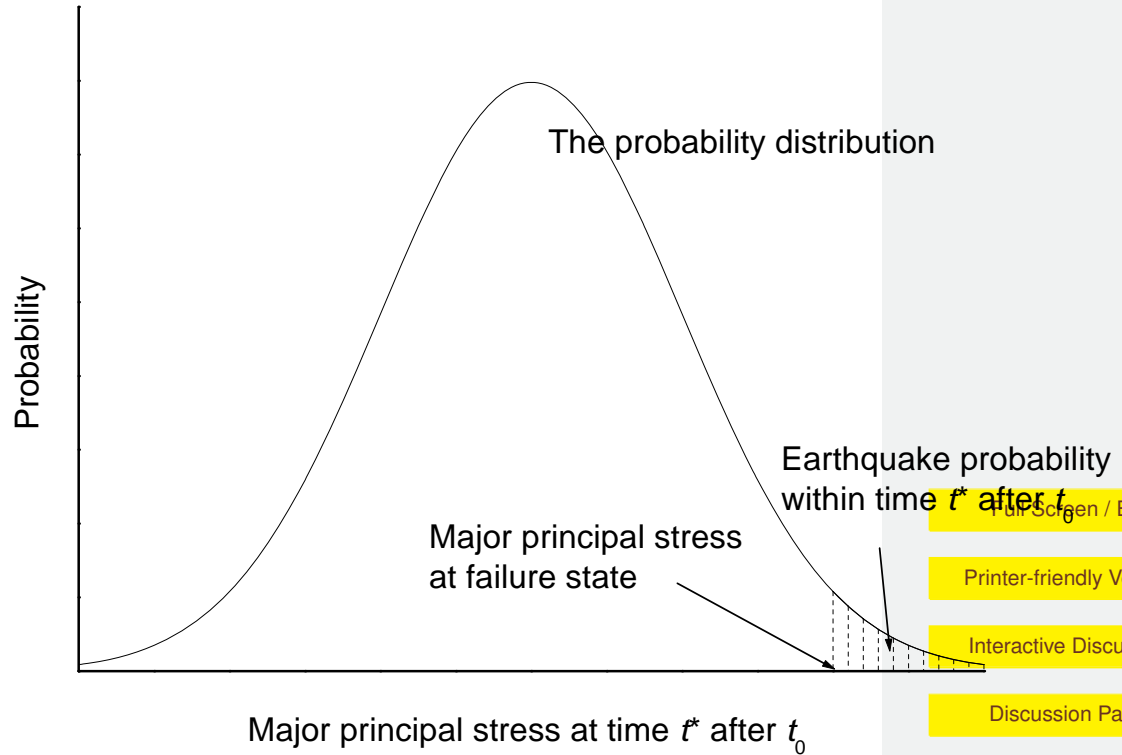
The probability distribution

Probability

Earthquake probability within time $t^*$ after $t_0$

Full Screen / E

Major principal stress at failure state

Printer-friendly V

Interactive Discu

Discussion Pa

Major principal stress at time $t^*$ after $t_0$